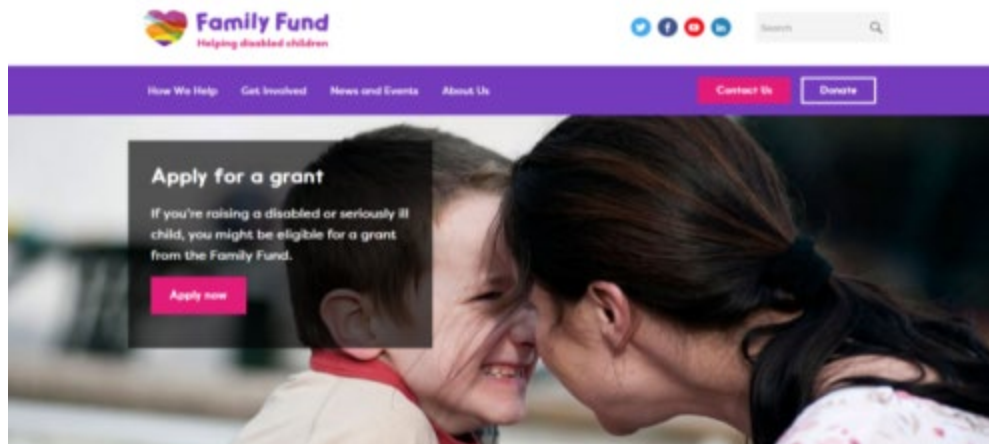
Family Fund
Helping disabled children

Search

How We Help
Get Involved
News and Events
About Us
Contact Us
Donate

Apply for a grant

If you're raising a disabled or seriously ill child, you might be eligible for a grant from the Family Fund.

Apply now